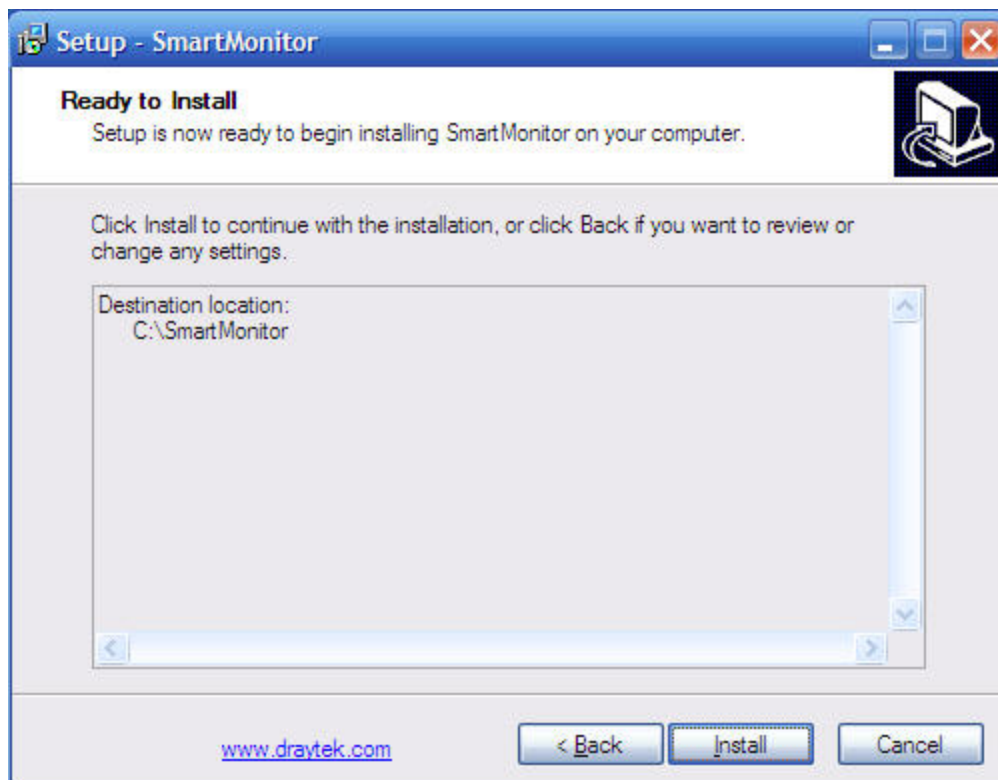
Setup - SmartMonitor

Ready to Install
Setup is now ready to begin installing SmartMonitor on your computer.

Click Install to continue with the installation, or click Back if you want to review or change any settings.

Destination location:
C:\SmartMonitor

www.draytek.com

< Back

Install

Cancel